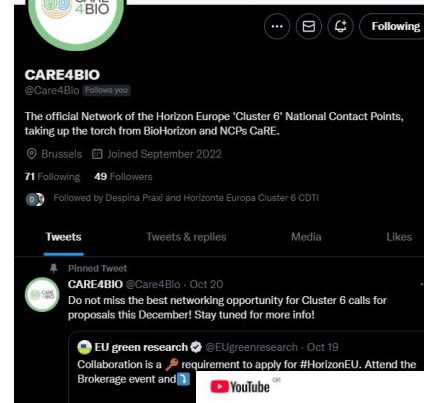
4BIO

Following

CARE4BIO
@Care4Bio Follows you

The official Network of the Horizon Europe 'Cluster 6' National Contact Points, taking up the torch from BioHorizon and NCPs CaRE.

Brussels Joined September 2022

71 Following 49 Followers

Followed by Despina Praxi and Horizonte Europa Cluster 6 CDTI

Tweets Tweets & replies Media Likes

Pinned Tweet
CARE4BIO @Care4Bio · Oct 20
Do not miss the best networking opportunity for Cluster 6 calls for proposals this December! Stay tuned for more info!

EU green research @EUgreenresearch · Oct 19
Collaboration is a 🔑 requirement to apply for #HorizonEU. Attend the Brokerage event and ⤵️

YouTube OR